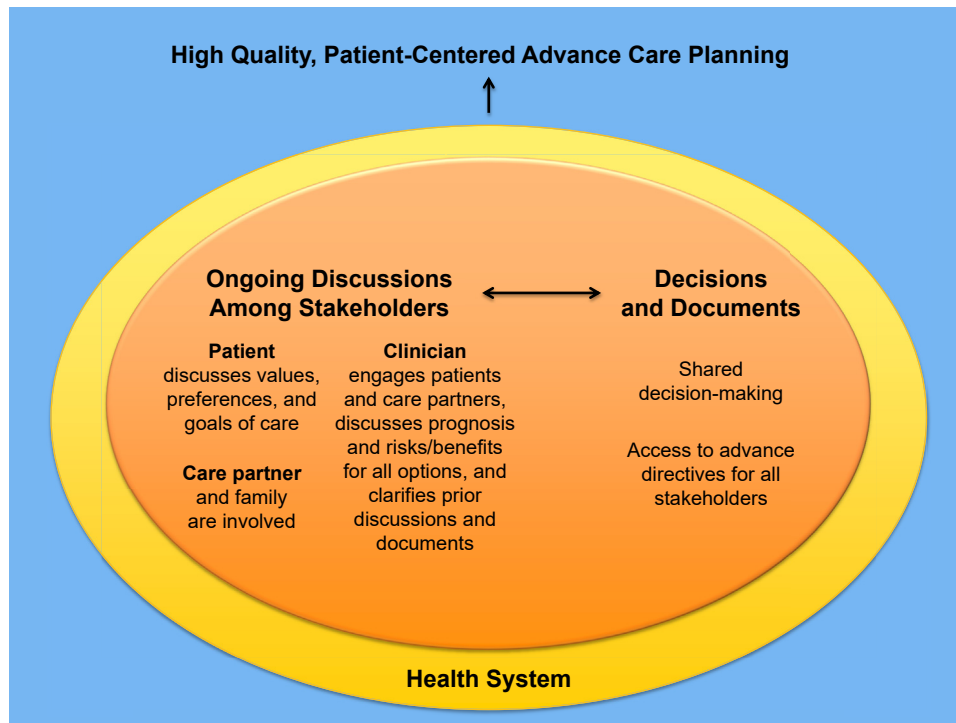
High Quality, Patient-Centered Advance Care Planning

Ongoing Discussions Among Stakeholders

Decisions and Documents

Patient discusses values, preferences, and goals of care

Care partner and family are involved

Clinician engages patients and care partners, discusses prognosis and risks/benefits for all options, and clarifies prior discussions and documents

Shared decision-making

Access to advance directives for all stakeholders

Health System